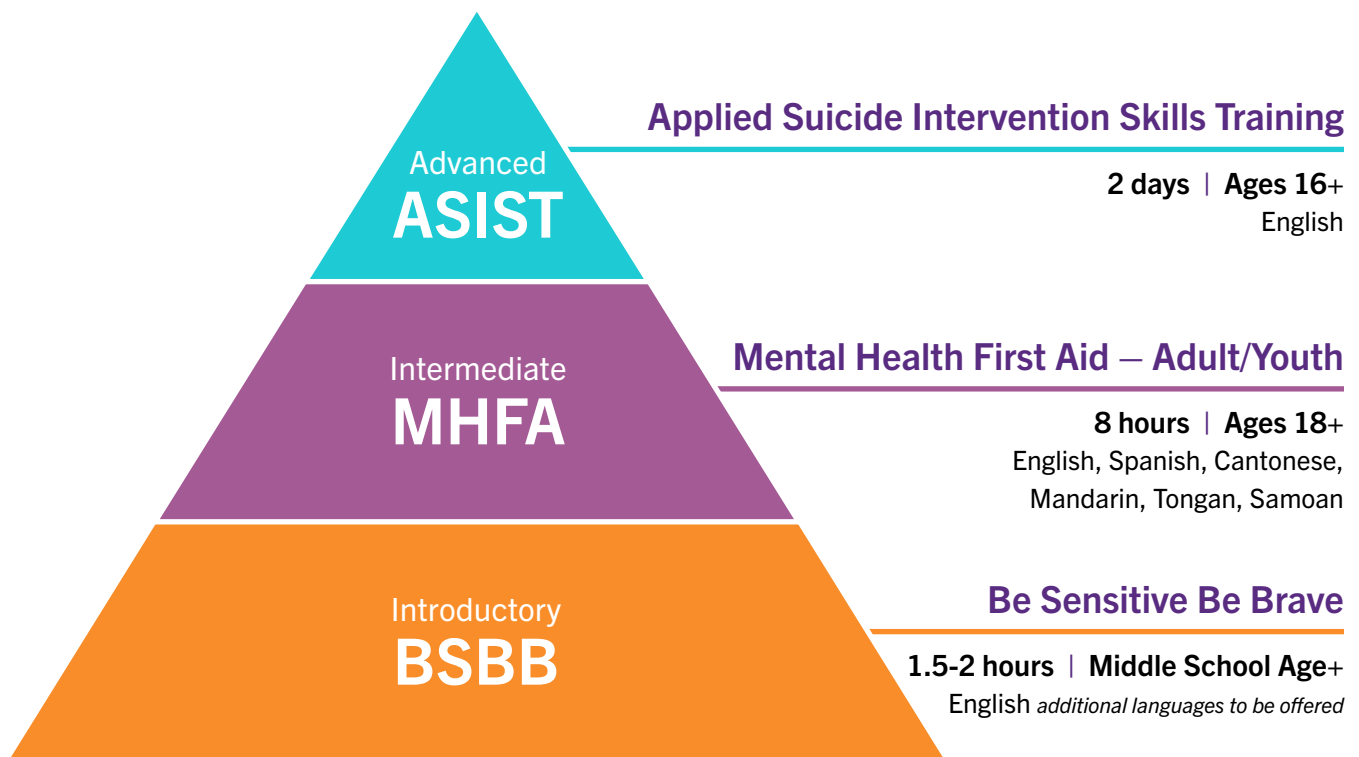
Advanced
ASIST

Applied Suicide Intervention Skills Training

2 days | Ages 16+
English

Intermediate
MHFA

Mental Health First Aid – Adult/Youth

8 hours | Ages 18+
English, Spanish, Cantonese, Mandarin, Tongan, Samoan

Introductory
BSBB

Be Sensitive Be Brave

1.5-2 hours | Middle School Age+
English *additional languages to be offered*